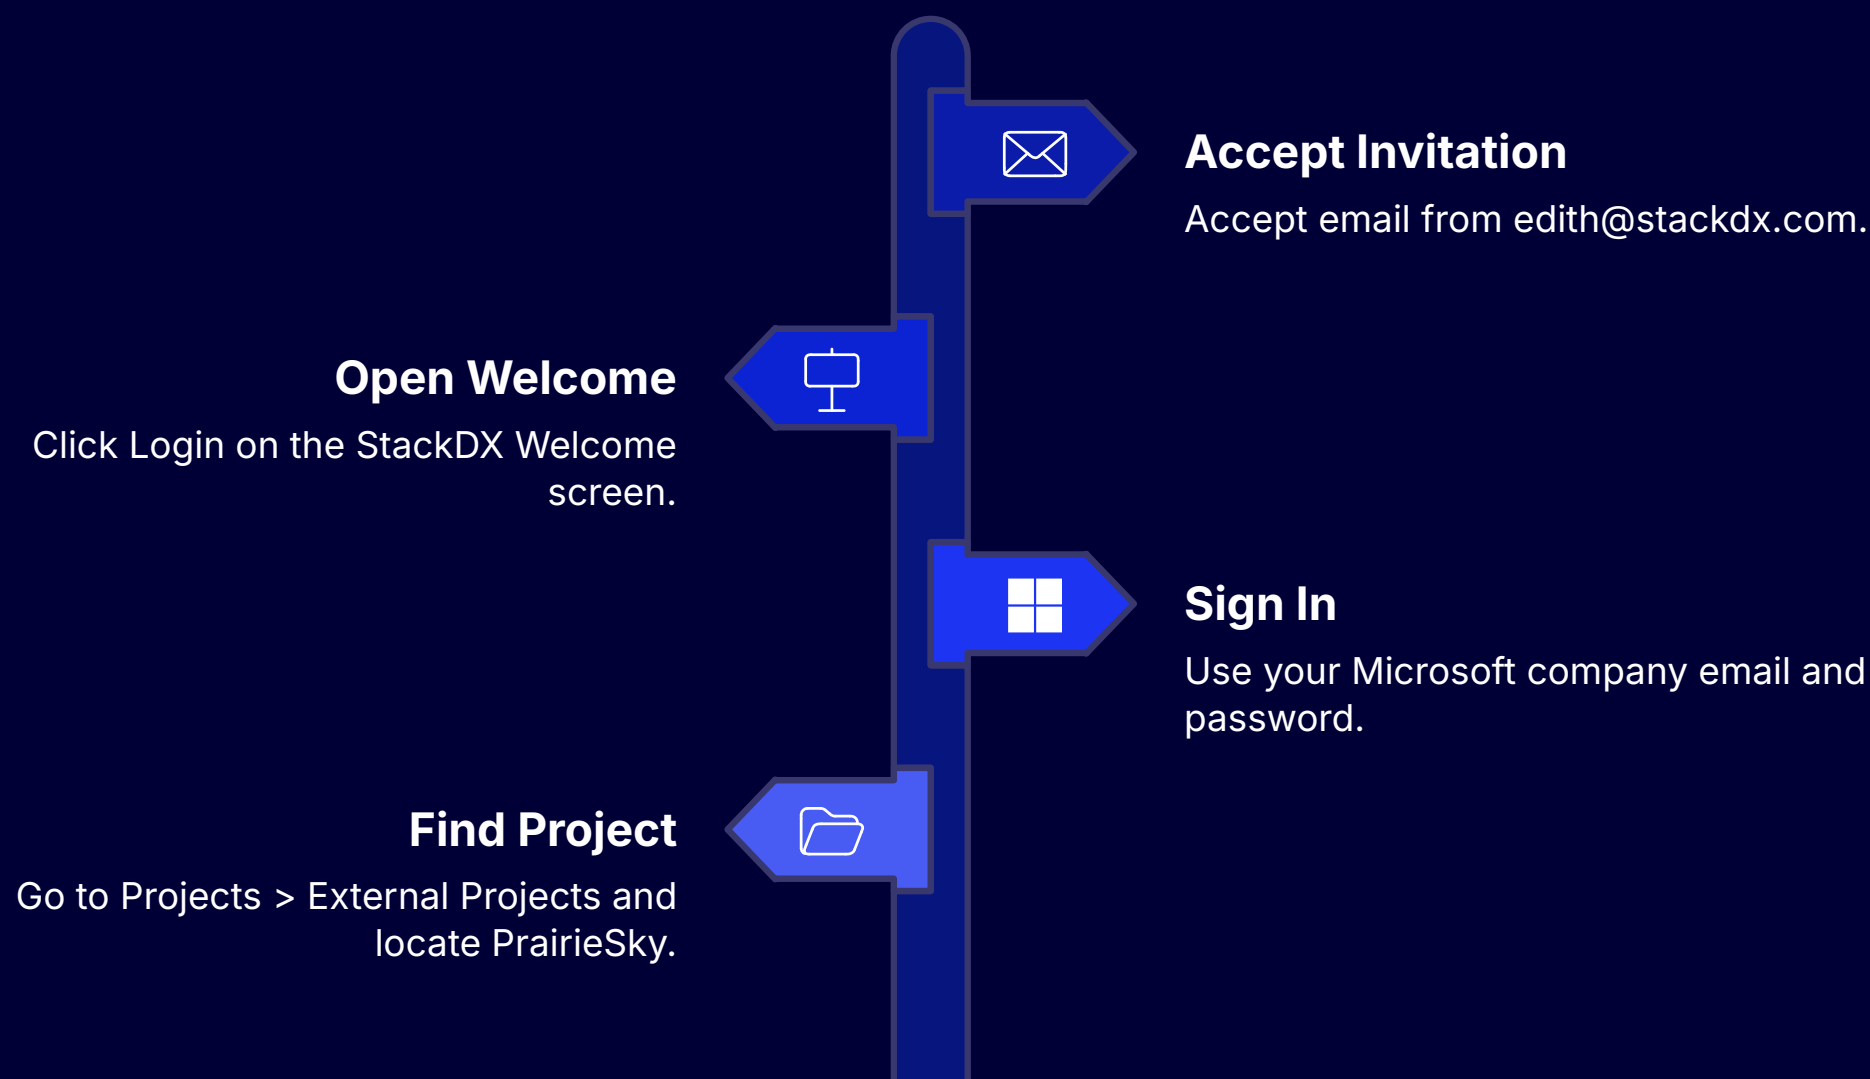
Accept Invitation
Accept email from edith@stackdx.com.

Open Welcome
Click Login on the StackDX Welcome screen.

Sign In
Use your Microsoft company email and password.

Find Project
Go to Projects > External Projects and locate PrairieSky.